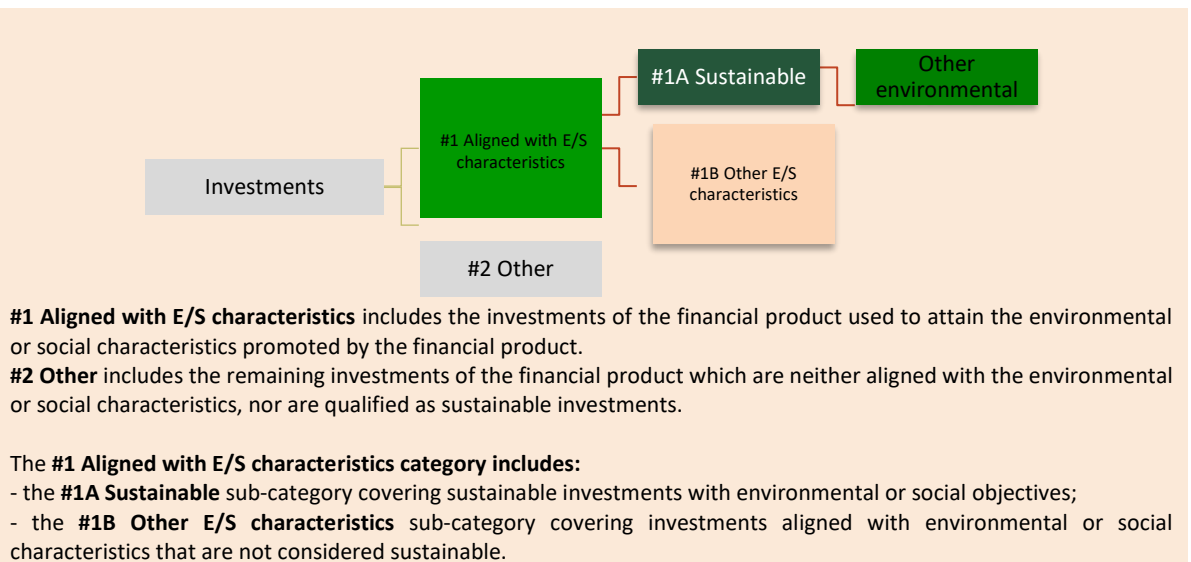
#1A Sustainable

Other environmental

#1 Aligned with E/S characteristics

#1B Other E/S characteristics

Investments

#2 Other

**#1 Aligned with E/S characteristics** includes the investments of the financial product used to attain the environmental or social characteristics promoted by the financial product.
**#2 Other** includes the remaining investments of the financial product which are neither aligned with the environmental or social characteristics, nor are qualified as sustainable investments.

The **#1 Aligned with E/S characteristics category includes:**
- the **#1A Sustainable** sub-category covering sustainable investments with environmental or social objectives;
- the **#1B Other E/S characteristics** sub-category covering investments aligned with environmental or social characteristics that are not considered sustainable.